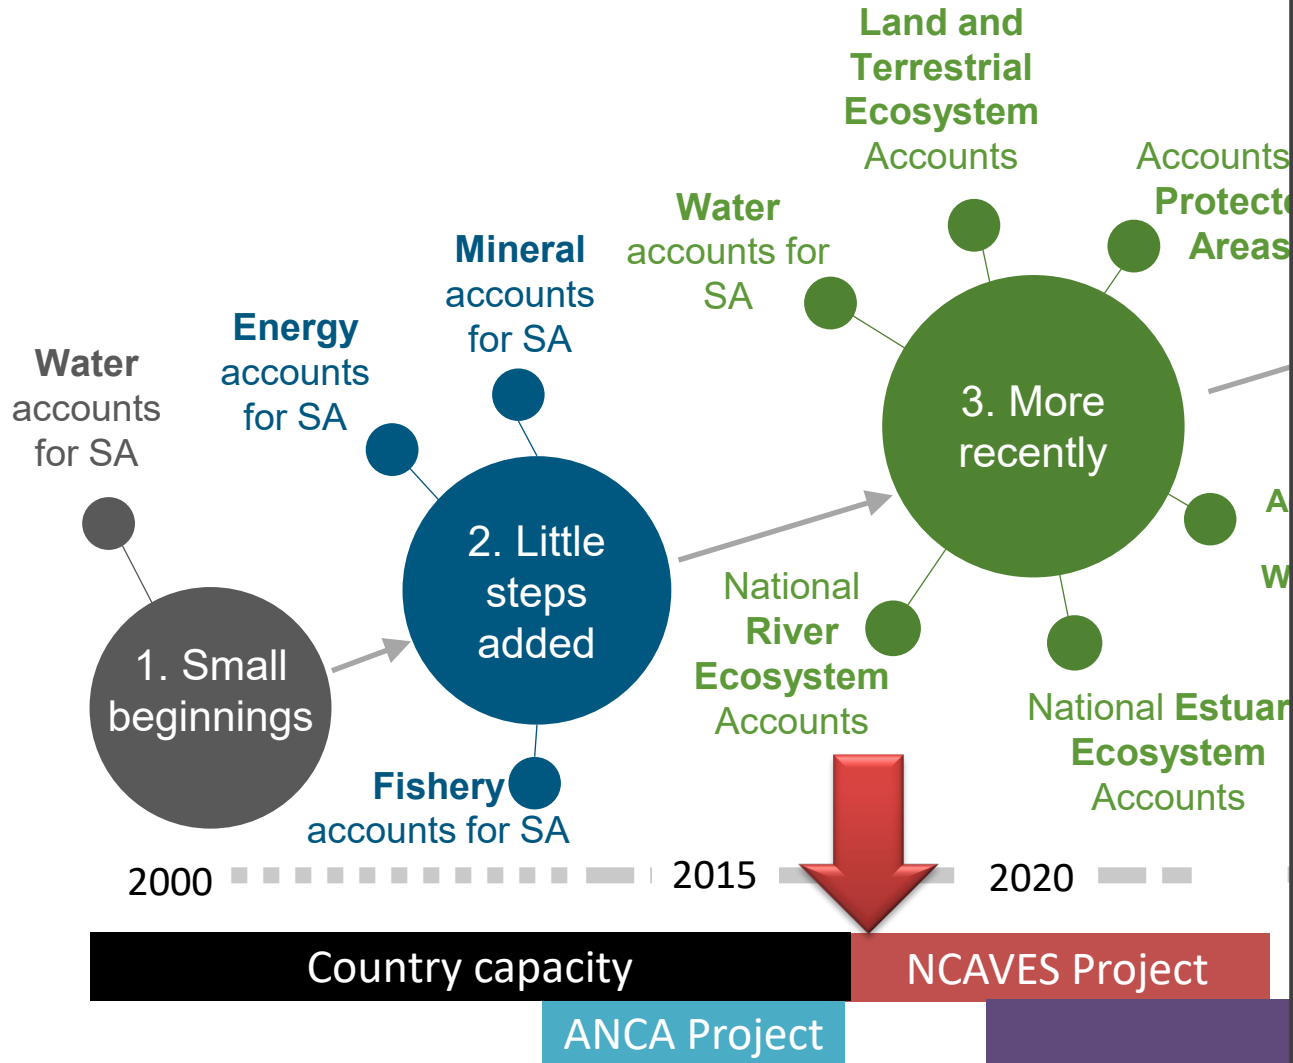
Water accounts for SA

1. Small beginnings

Energy accounts for SA

Mineral accounts for SA

2. Little steps added

Fishery accounts for SA

Water accounts for SA

Land and Terrestrial Ecosystem Accounts

Accounts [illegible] Protect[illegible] Areas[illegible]

3. More recently

A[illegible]

W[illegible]

National River Ecosystem Accounts

National Estuar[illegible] Ecosystem Accounts

2000

2015

2020

Country capacity

NCAVES Project

ANCA Project